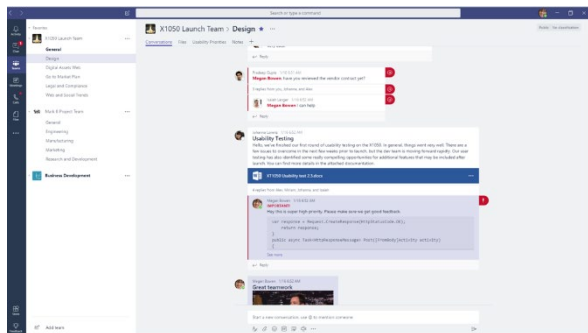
Search or type a command

Favorites

X1050 Launch Team

General

Design

Digital Assets Web

Go to Market Plan

Legal and Compliance

R&D and Social Trends

Mark 8 Project Team

General

Engineering

Manufacturing

Marketing

Research and Development

Business Development

X1050 Launch Team > Design

Conversations Files Usability Priorities Notes +

Reply

Megan Bowen have you reviewed the vendor contract yet?

Megan Bowen I am tally

Reply

Usability Testing

Hello, we've finished our first round of usability testing on the X1050. In general, things went very well. There are a few issues to overcome in the next few weeks prior to launch, but the dev team is moving forward rapidly. Our user testing has also identified some really compelling opportunities for additional features that may be included after launch. You can find more details in the attached documentation.

X1050 Usability test 2.5.docx

Megan Bowen

IMPORTANT

Hey this is super high priority. Please make sure we get good feedback.

See more

Reply

Megan Bowen

Great teamwork

Start a new conversation. Type @ to mention someone.

Add team